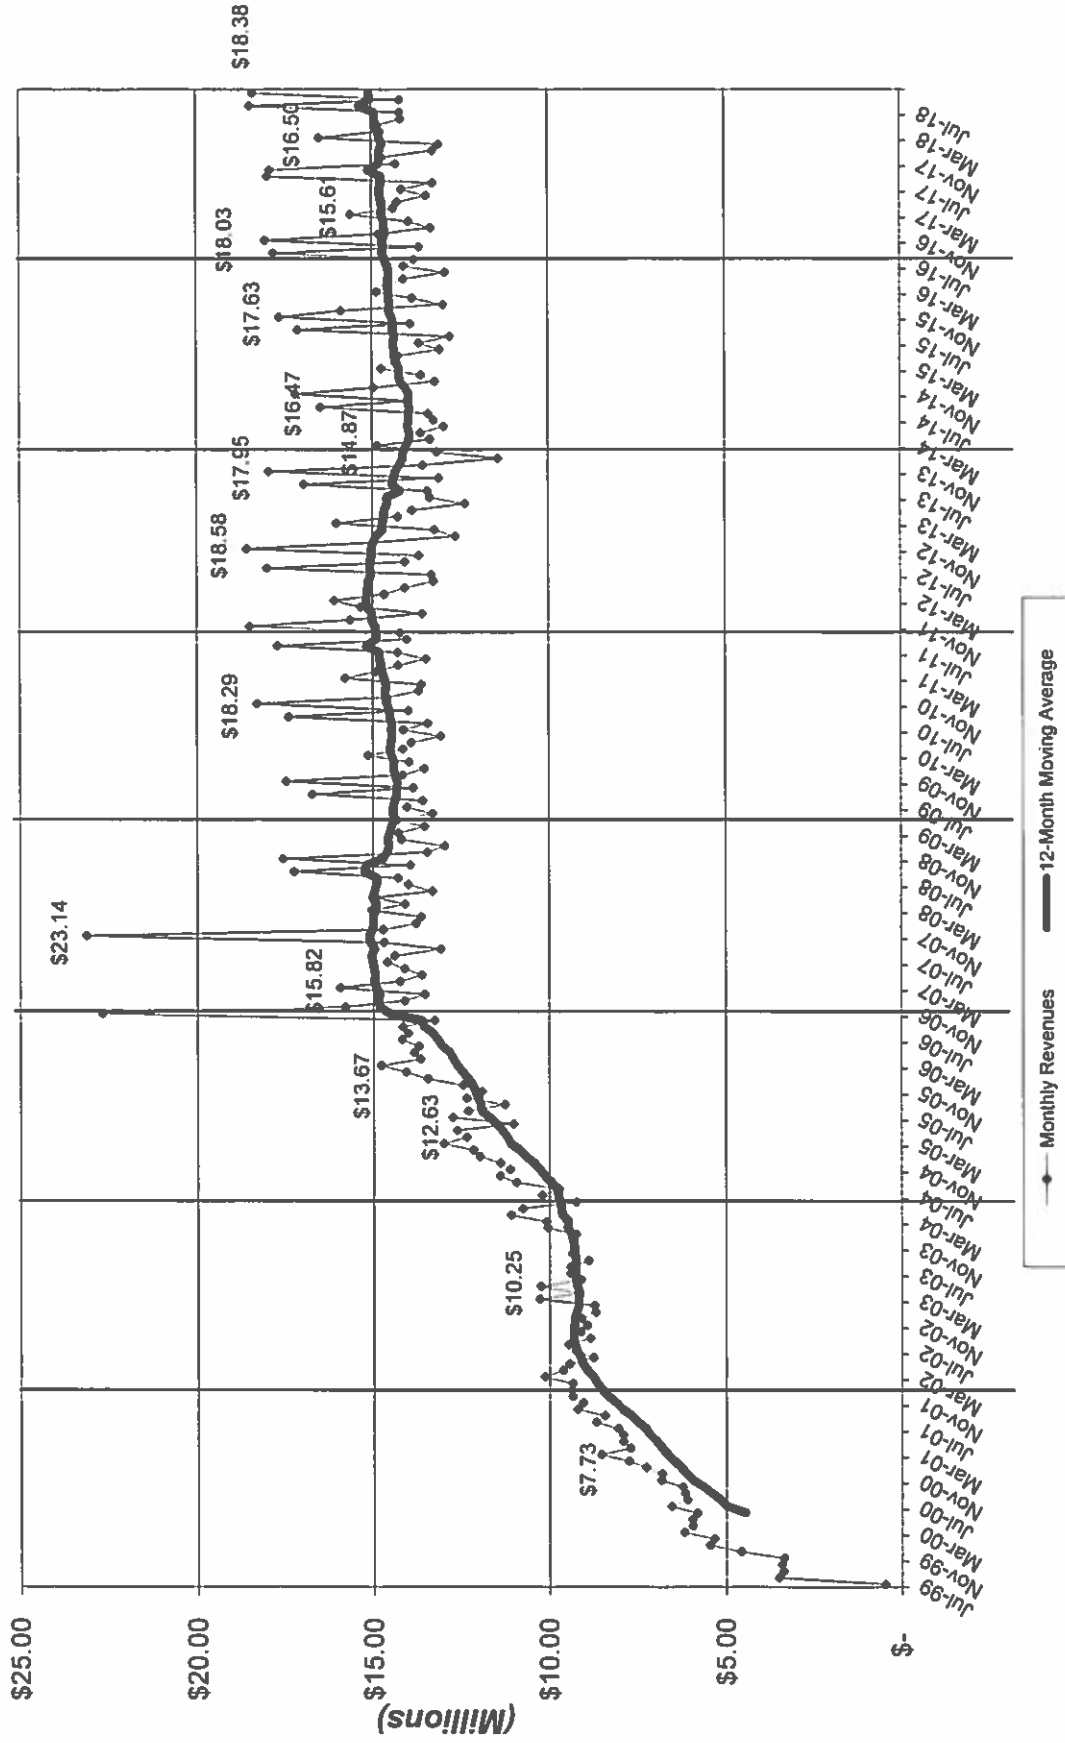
$25.00
$20.00
$15.00
$10.00
$5.00
$-
(Millions)

$18.38
$16.50
$15.61
$18.03
$17.63
$16.47
$14.87
$17.95
$18.58
$18.29
$23.14
$15.82
$13.67
$12.63
$10.25
$7.73

Jul-99
Nov-99
Mar-00
Jul-00
Nov-00
Mar-01
Jul-01
Nov-01
Mar-02
Jul-02
Nov-02
Mar-03
Jul-03
Nov-03
Mar-04
Jul-04
Nov-04
Mar-05
Jul-05
Nov-05
Mar-06
Jul-06
Nov-06
Mar-07
Jul-07
Nov-07
Mar-08
Jul-08
Nov-08
Mar-09
Jul-09
Nov-09
Mar-10
Jul-10
Nov-10
Mar-11
Jul-11
Nov-11
Mar-12
Jul-12
Nov-12
Mar-13
Jul-13
Nov-13
Mar-14
Jul-14
Nov-14
Mar-15
Jul-15
Nov-15
Mar-16
Jul-16
Nov-16
Mar-17
Jul-17
Nov-17
Mar-18
Jul-18

Monthly Revenues
12-Month Moving Average